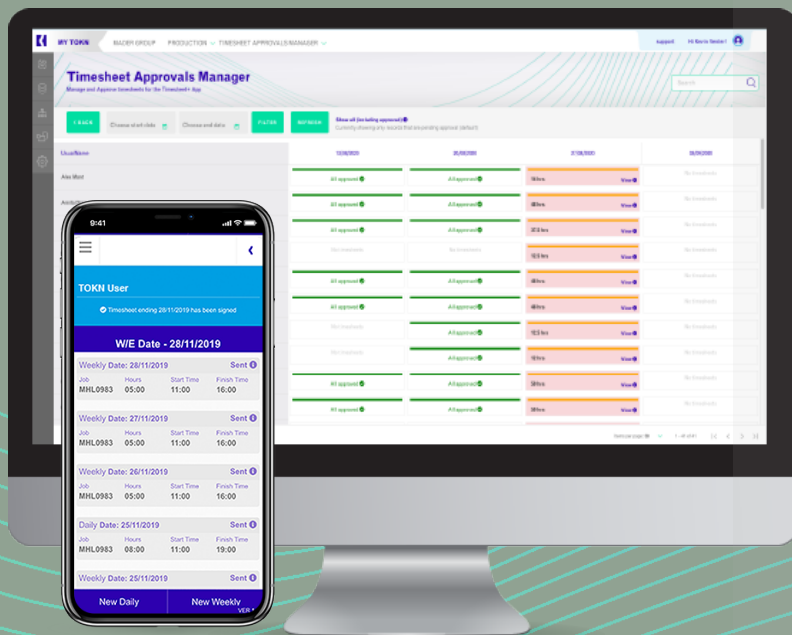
MY TOKN MACEM GROUP PRODUCTION TIMESHEET APPROVALS MANAGER

support Hi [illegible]

Timesheet Approvals Manager

Manage and Approve timesheets for the Timesheet+ App

Search

< BACK Choose start date Choose end date FILTER REFRESH

Show all (inc failing approval)

Currently showing only records that are pending approval (default)

UserName

Alex Mott

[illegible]

| 13/08/2020 | 20/08/2020 | 27/08/2020 | 03/09/2020 |
|---|---|---|---|
| All approved | All approved | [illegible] View | No timesheets |
| All approved | All approved | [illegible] View | No timesheets |
| All approved | All approved | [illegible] View | No timesheets |
| No timesheets | No timesheets | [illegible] View | No timesheets |
| All approved | All approved | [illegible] View | No timesheets |
| All approved | All approved | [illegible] View | No timesheets |
| All approved | All approved | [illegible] View | No timesheets |
| No timesheets | All approved | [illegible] View | No timesheets |
| No timesheets | All approved | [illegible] View | No timesheets |
| All approved | All approved | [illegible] View | No timesheets |
| All approved | All approved | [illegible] View | No timesheets |
| All approved | All approved | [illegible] View | No timesheets |

Items per page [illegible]

9:41

TOKN User

Timesheet ending 28/11/2019 has been signed

W/E Date - 28/11/2019

Weekly Date: 28/11/2019 Sent

| Job | Hours | Start Time | Finish Time |
|---|---|---|---|
| MHL0983 | 05:00 | 11:00 | 16:00 |

Weekly Date: 27/11/2019 Sent

| Job | Hours | Start Time | Finish Time |
|---|---|---|---|
| MHL0983 | 05:00 | 11:00 | 16:00 |

Weekly Date: 26/11/2019 Sent

| Job | Hours | Start Time | Finish Time |
|---|---|---|---|
| MHL0983 | 05:00 | 11:00 | 16:00 |

Daily Date: 25/11/2019 Sent

| Job | Hours | Start Time | Finish Time |
|---|---|---|---|
| MHL0983 | 08:00 | 11:00 | 19:00 |

Weekly Date: 25/11/2019 Sent

New Daily New Weekly

VER